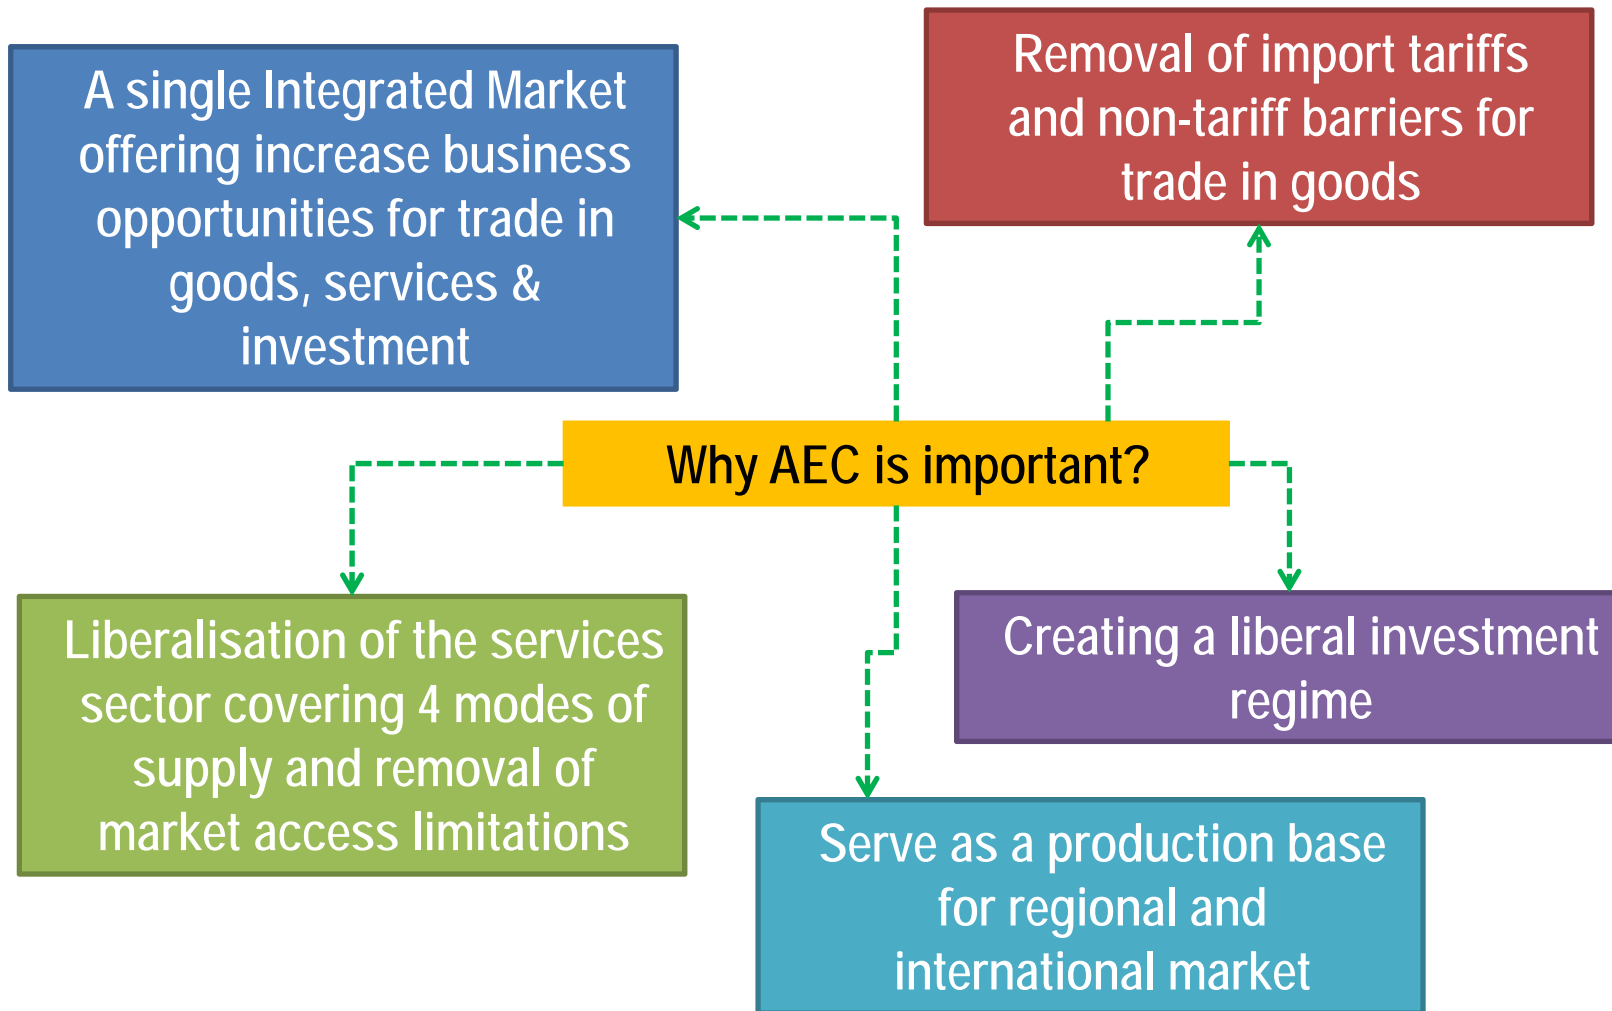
A single Integrated Market offering increase business opportunities for trade in goods, services & investment

Removal of import tariffs and non-tariff barriers for trade in goods

Why AEC is important?

Liberalisation of the services sector covering 4 modes of supply and removal of market access limitations

Creating a liberal investment regime

Serve as a production base for regional and international market